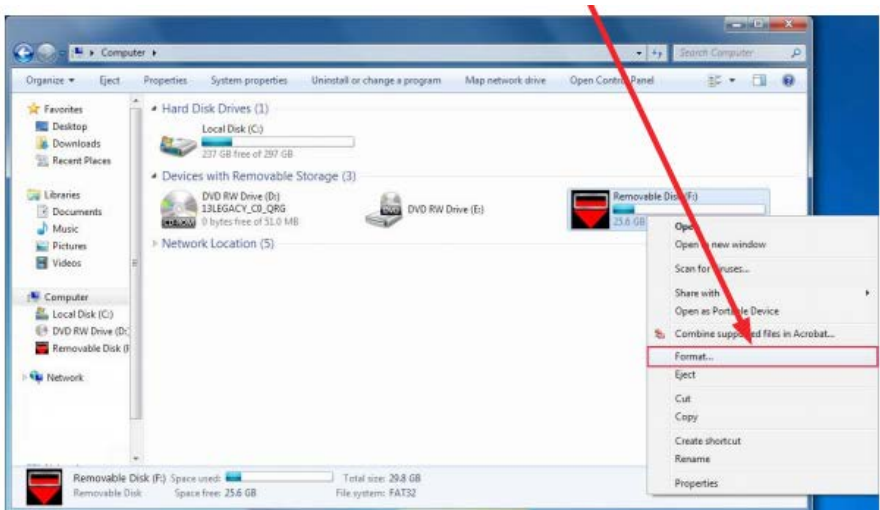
Computer ▸

Search Computer

Organize ▾ Eject Properties System properties Uninstall or change a program Map network drive Open Control Panel

Favorites
Desktop
Downloads
Recent Places

Libraries
Documents
Music
Pictures
Videos

Computer
Local Disk (C:)
DVD RW Drive (D:)
Removable Disk (F

Network

Hard Disk Drives (1)

Local Disk (C:)
237 GB free of 297 GB

Devices with Removable Storage (3)

DVD RW Drive (D:)
13LEGACY_C0_QRG
0 bytes free of 51.0 MB

DVD RW Drive (E:)

Removable Dis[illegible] (F:)
25.6 GB

Network Location (5)

Ope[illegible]
Open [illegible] new window
Scan for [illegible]ruses...
Share with
Open as Port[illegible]le Device
Combine supp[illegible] files in Acrobat...
Format...
Eject
Cut
Copy
Create shortcut
Rename
Properties

Removable Disk (F:) Space used:
Removable Disk Space free: 25.6 GB
Total size: 29.8 GB
File system: FAT32